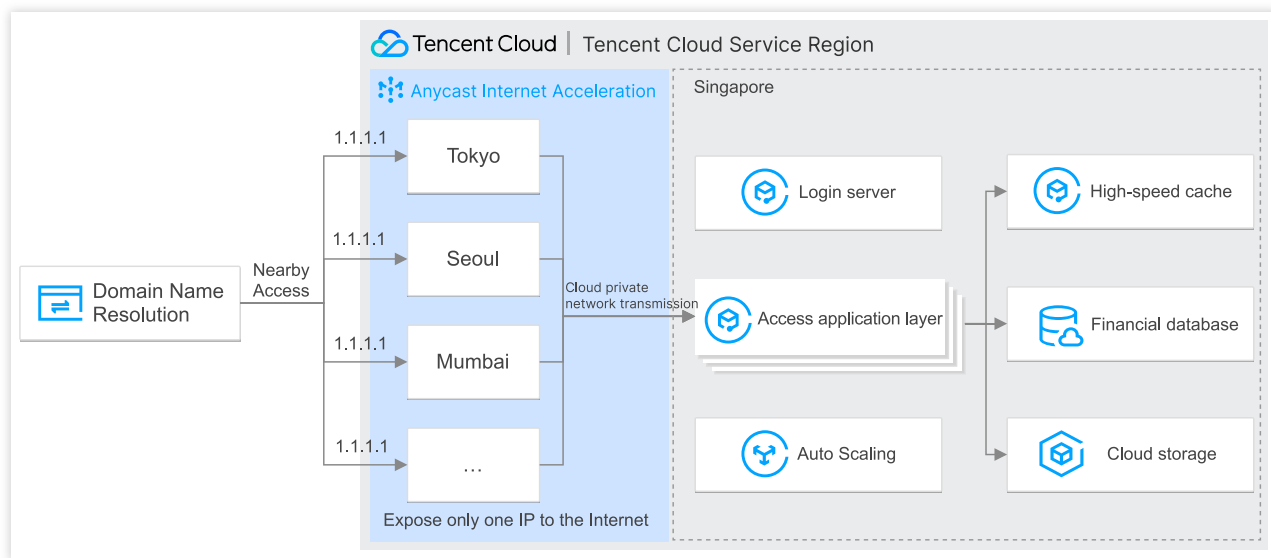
Tencent Cloud | Tencent Cloud Service Region

Anycast Internet Acceleration

Singapore

Domain Name Resolution

Nearby Access

1.1.1.1

Tokyo

1.1.1.1

Seoul

1.1.1.1

Mumbai

1.1.1.1

...

Expose only one IP to the Internet

Cloud private network transmission

Login server

Access application layer

Auto Scaling

High-speed cache

Financial database

Cloud storage